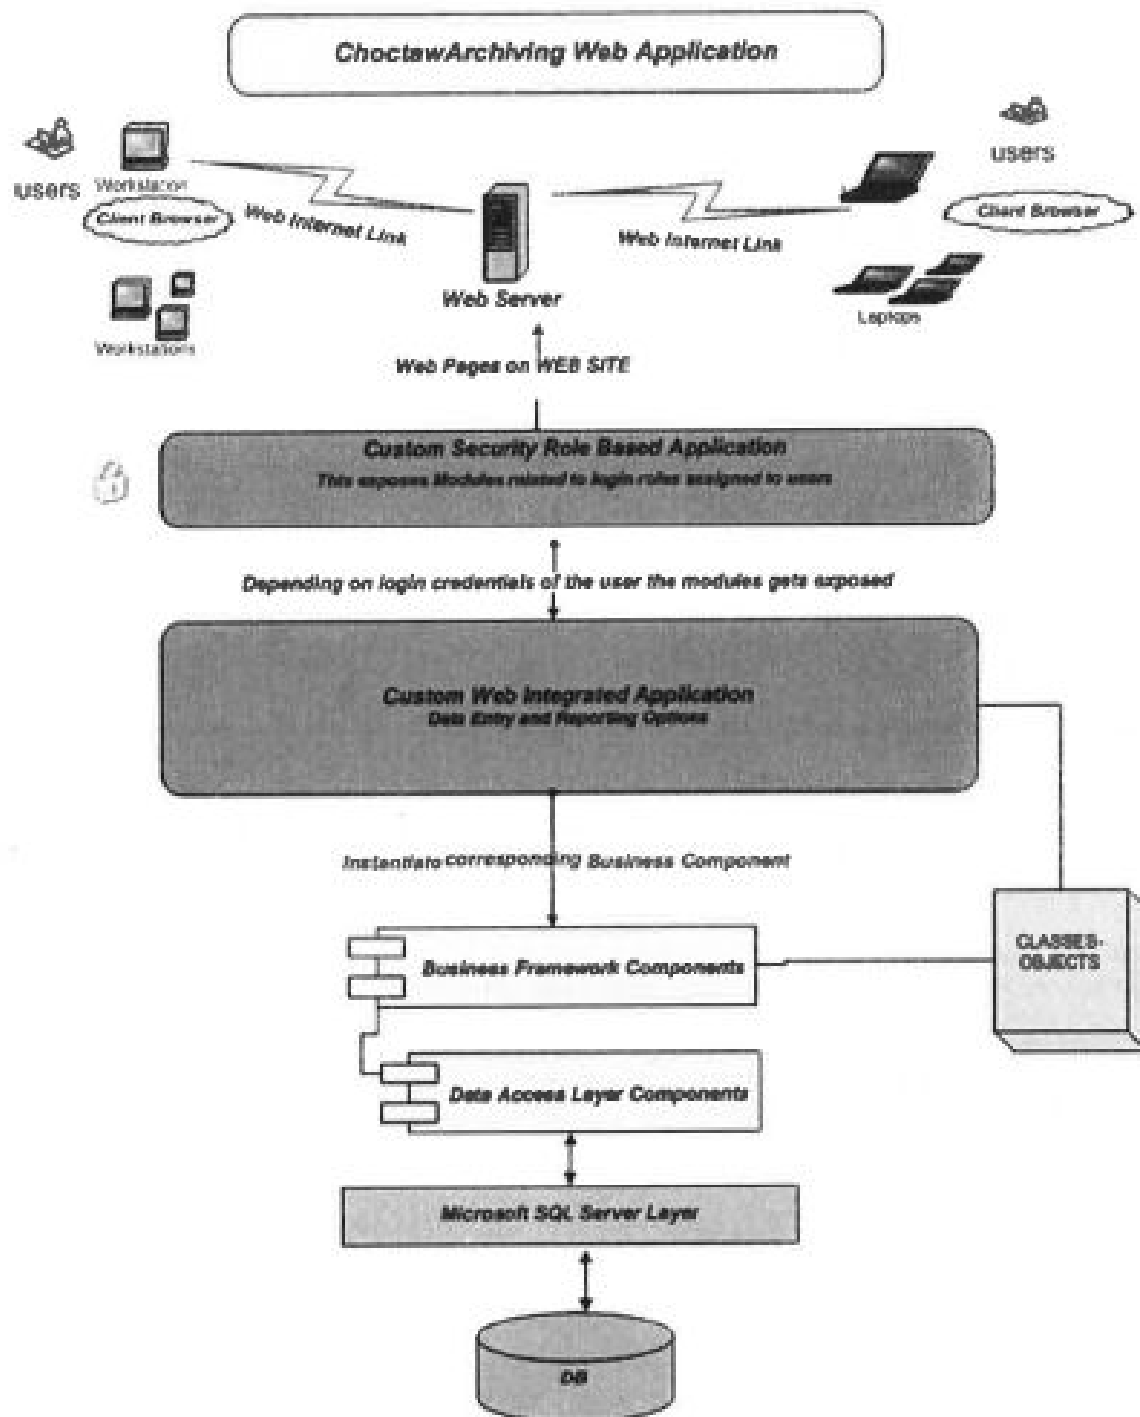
ChoctawArchiving Web Application

users

users Workstation

Client Browser

Web Internet Link

Web Internet Link

Client Browser

Workstations

Web Server

Laptops

Web Pages on WEB SITE

Custom Security Role Based Application
This exposes Modules related to login roles assigned to users

Depending on login credentials of the user the modules gets exposed

Custom Web Integrated Application
Data Entry and Reporting Options

Instantiate corresponding Business Component

Business Framework Components

CLASSES-OBJECTS

Data Access Layer Components

Microsoft SQL Server Layer

DB